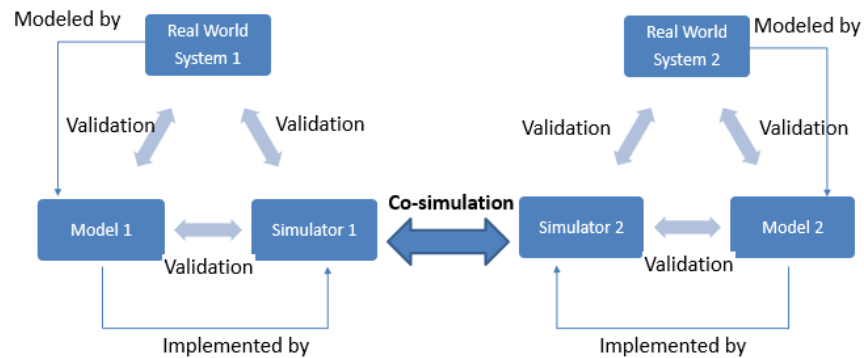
Modeled by

Real World System 1

Validation

Validation

Model 1

Validation

Simulator 1

Implemented by

Co-simulation

Real World System 2

Modeled by

Validation

Validation

Simulator 2

Validation

Model 2

Implemented by